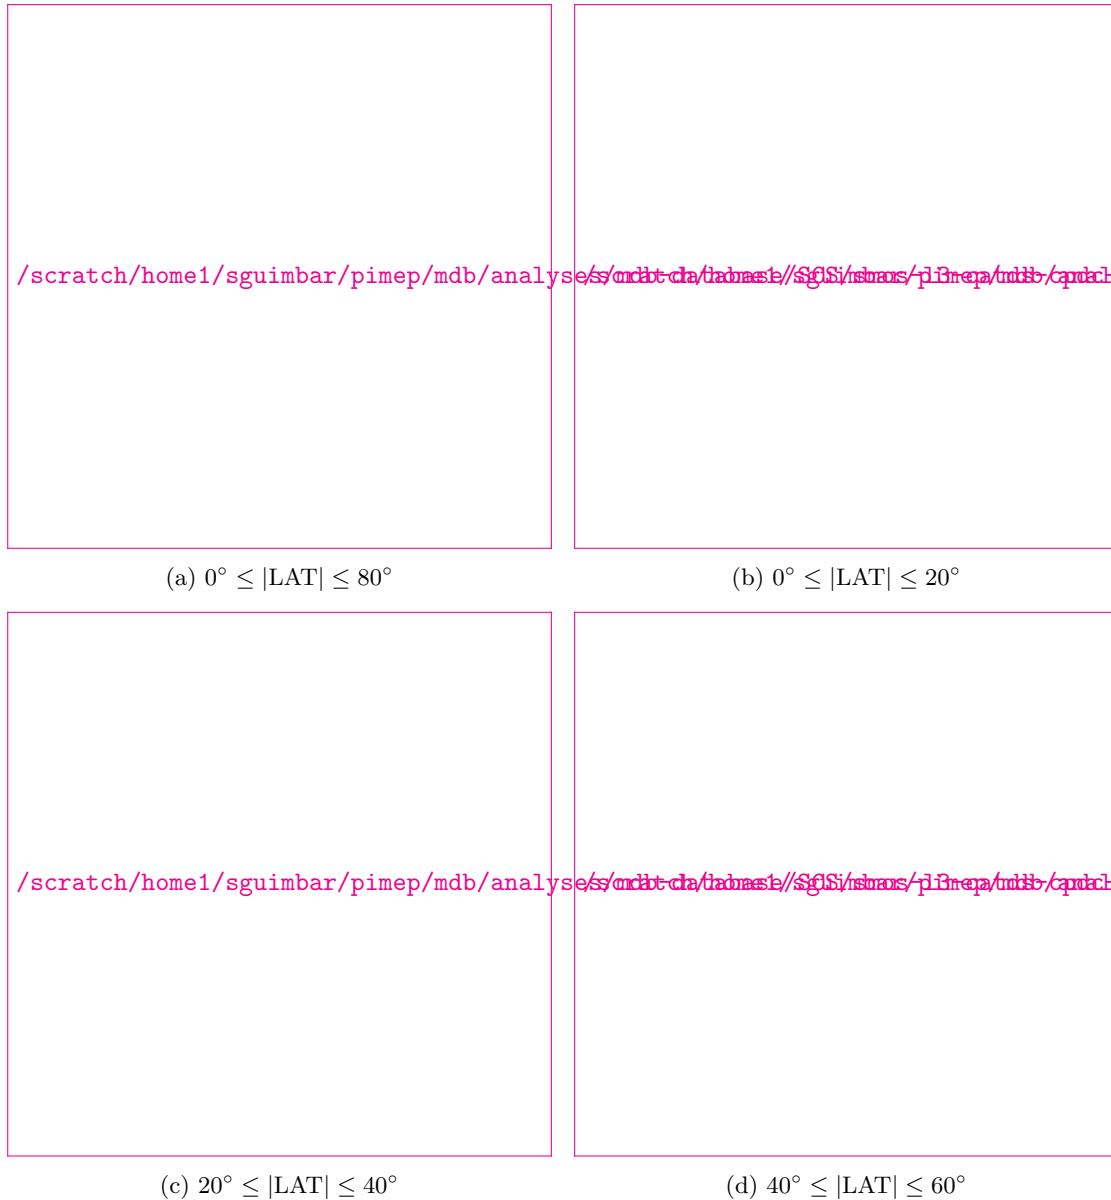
/scratch/home1/sguimbar/pimep/mdb/analyse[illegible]

(a) $0^\circ \leq |\mathrm{LAT}| \leq 80^\circ$

(b) $0^\circ \leq |\mathrm{LAT}| \leq 20^\circ$

/scratch/home1/sguimbar/pimep/mdb/analyse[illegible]

(c) $20^\circ \leq |\mathrm{LAT}| \leq 40^\circ$

(d) $40^\circ \leq |\mathrm{LAT}| \leq 60^\circ$